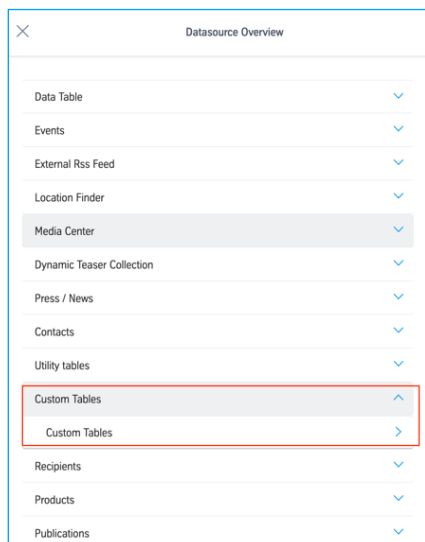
Datasource Overview

Data Table

Events

External Rss Feed

Location Finder

Media Center

Dynamic Teaser Collection

Press / News

Contacts

Utility tables

Custom Tables

Custom Tables

Recipients

Products

Publications